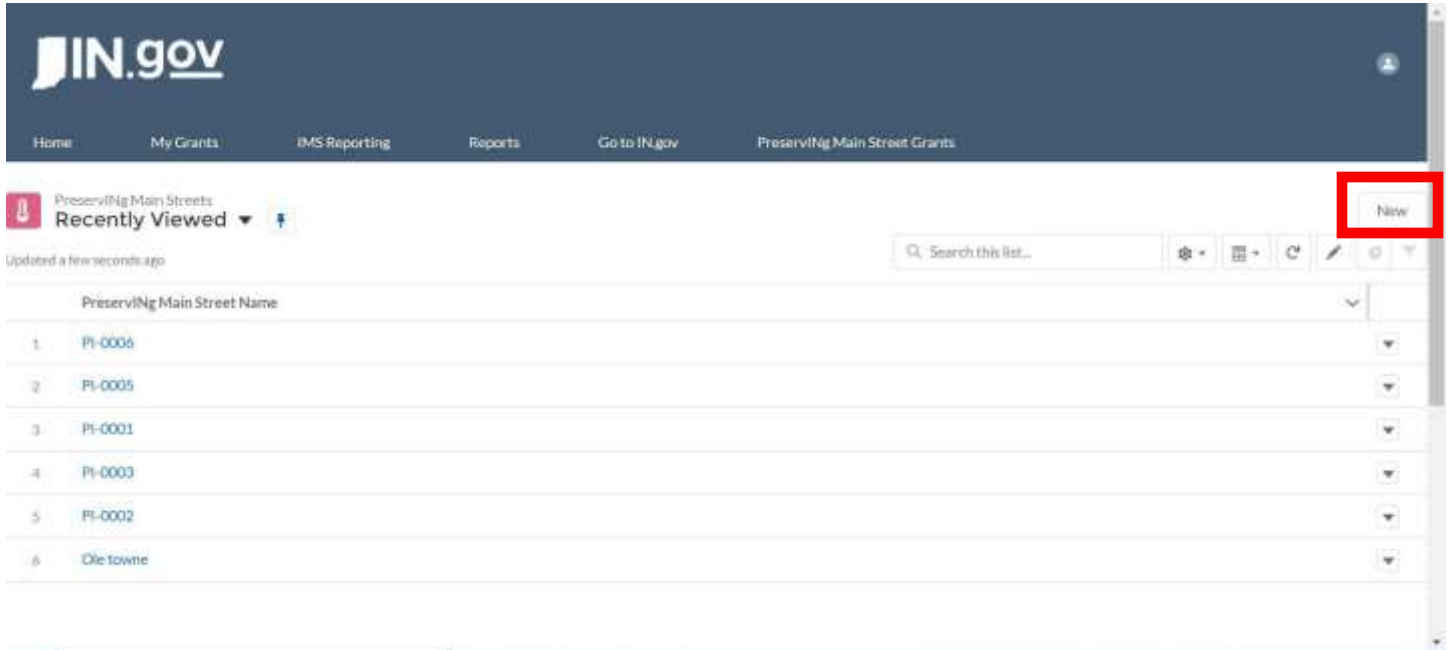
IN.gov

Home My Grants IMS Reporting Reports Go to IN.gov PreserviNg Main Street Grants

PreserviNg Main Streets
Recently Viewed

New

Updated a few seconds ago

Search this list...

| | PreserviNg Main Street Name |
|---|---|
| 1 | PI-0006 |
| 2 | PI-0005 |
| 3 | PI-0001 |
| 4 | PI-0003 |
| 5 | PI-0002 |
| 6 | Ole towne |